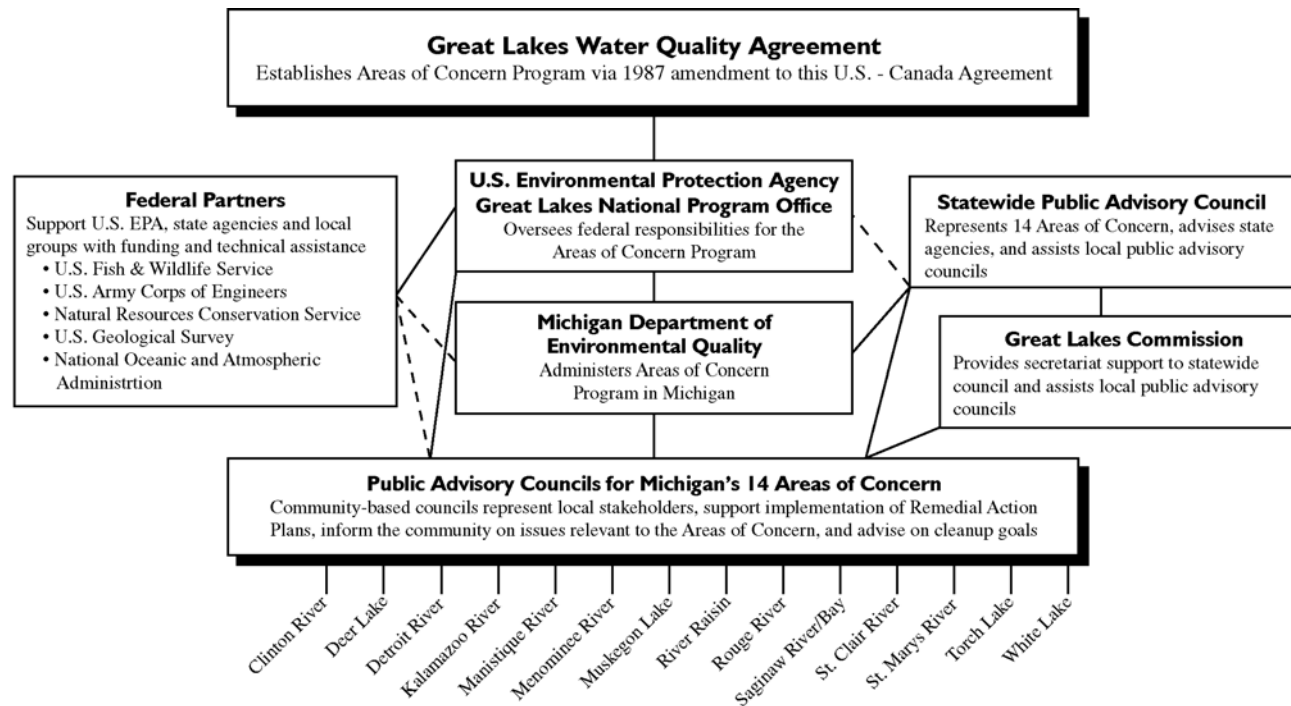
Great Lakes Water Quality Agreement
Establishes Areas of Concern Program via 1987 amendment to this U.S. - Canada Agreement

Federal Partners
Support U.S. EPA, state agencies and local groups with funding and technical assistance
• U.S. Fish & Wildlife Service
• U.S. Army Corps of Engineers
• Natural Resources Conservation Service
• U.S. Geological Survey
• National Oceanic and Atmospheric Administrtion

U.S. Environmental Protection Agency
Great Lakes National Program Office
Oversees federal responsibilities for the Areas of Concern Program

Statewide Public Advisory Council
Represents 14 Areas of Concern, advises state agencies, and assists local public advisory councils

Michigan Department of Environmental Quality
Administers Areas of Concern Program in Michigan

Great Lakes Commission
Provides secretariat support to statewide council and assists local public advisory councils

Public Advisory Councils for Michigan's 14 Areas of Concern
Community-based councils represent local stakeholders, support implementation of Remedial Action Plans, inform the community on issues relevant to the Areas of Concern, and advise on cleanup goals

Clinton River
Deer Lake
Detroit River
Kalamazoo River
Manistique River
Menominee River
Muskegon Lake
River Raisin
Rouge River
Saginaw River/Bay
St. Clair River
St. Marys River
Torch Lake
White Lake